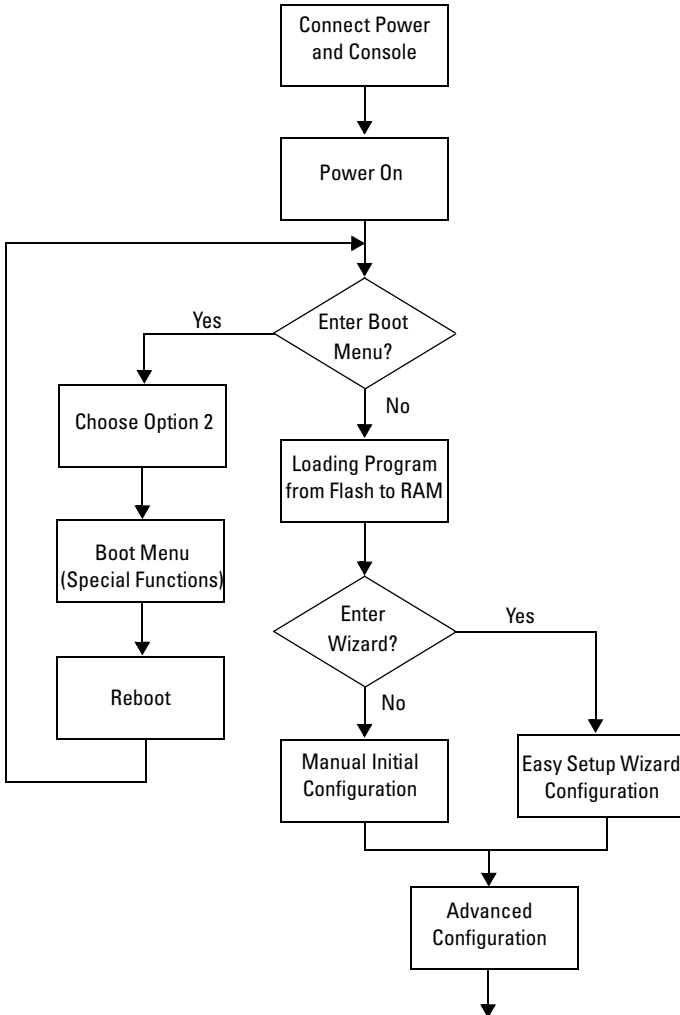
Connect Power and Console

Power On

Enter Boot Menu?

Yes

No

Choose Option 2

Boot Menu (Special Functions)

Reboot

Loading Program from Flash to RAM

Enter Wizard?

Yes

No

Manual Initial Configuration

Easy Setup Wizard Configuration

Advanced Configuration